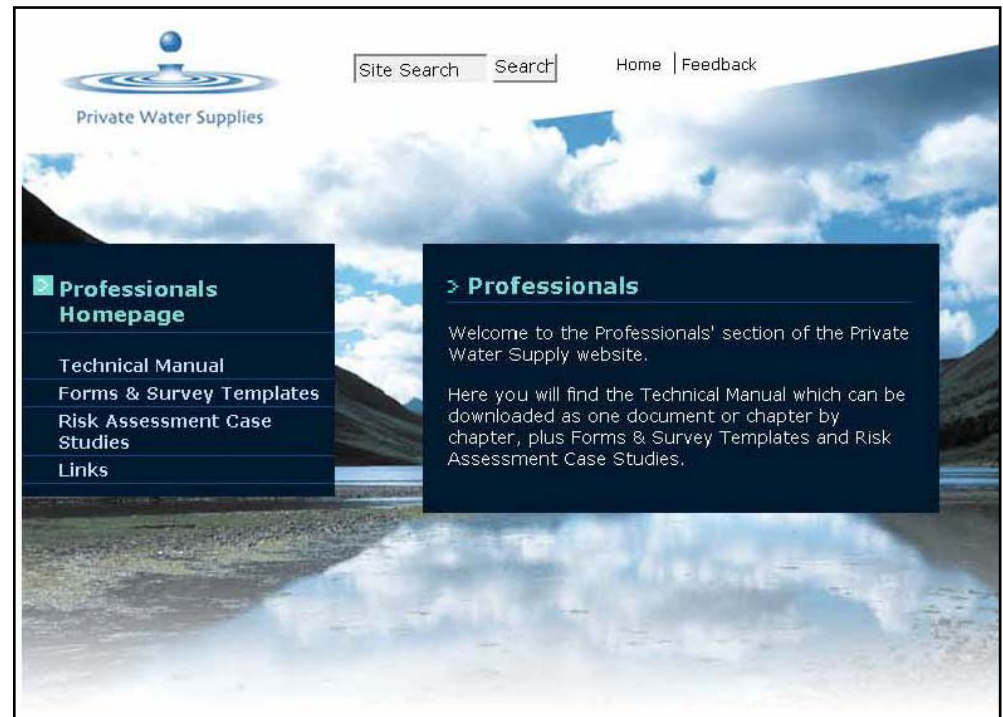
Private Water Supplies

Site Search Search

Home | Feedback

Professionals Homepage

Technical Manual

Forms & Survey Templates

Risk Assessment Case Studies

Links

> Professionals

Welcome to the Professionals' section of the Private Water Supply website.

Here you will find the Technical Manual which can be downloaded as one document or chapter by chapter, plus Forms & Survey Templates and Risk Assessment Case Studies.